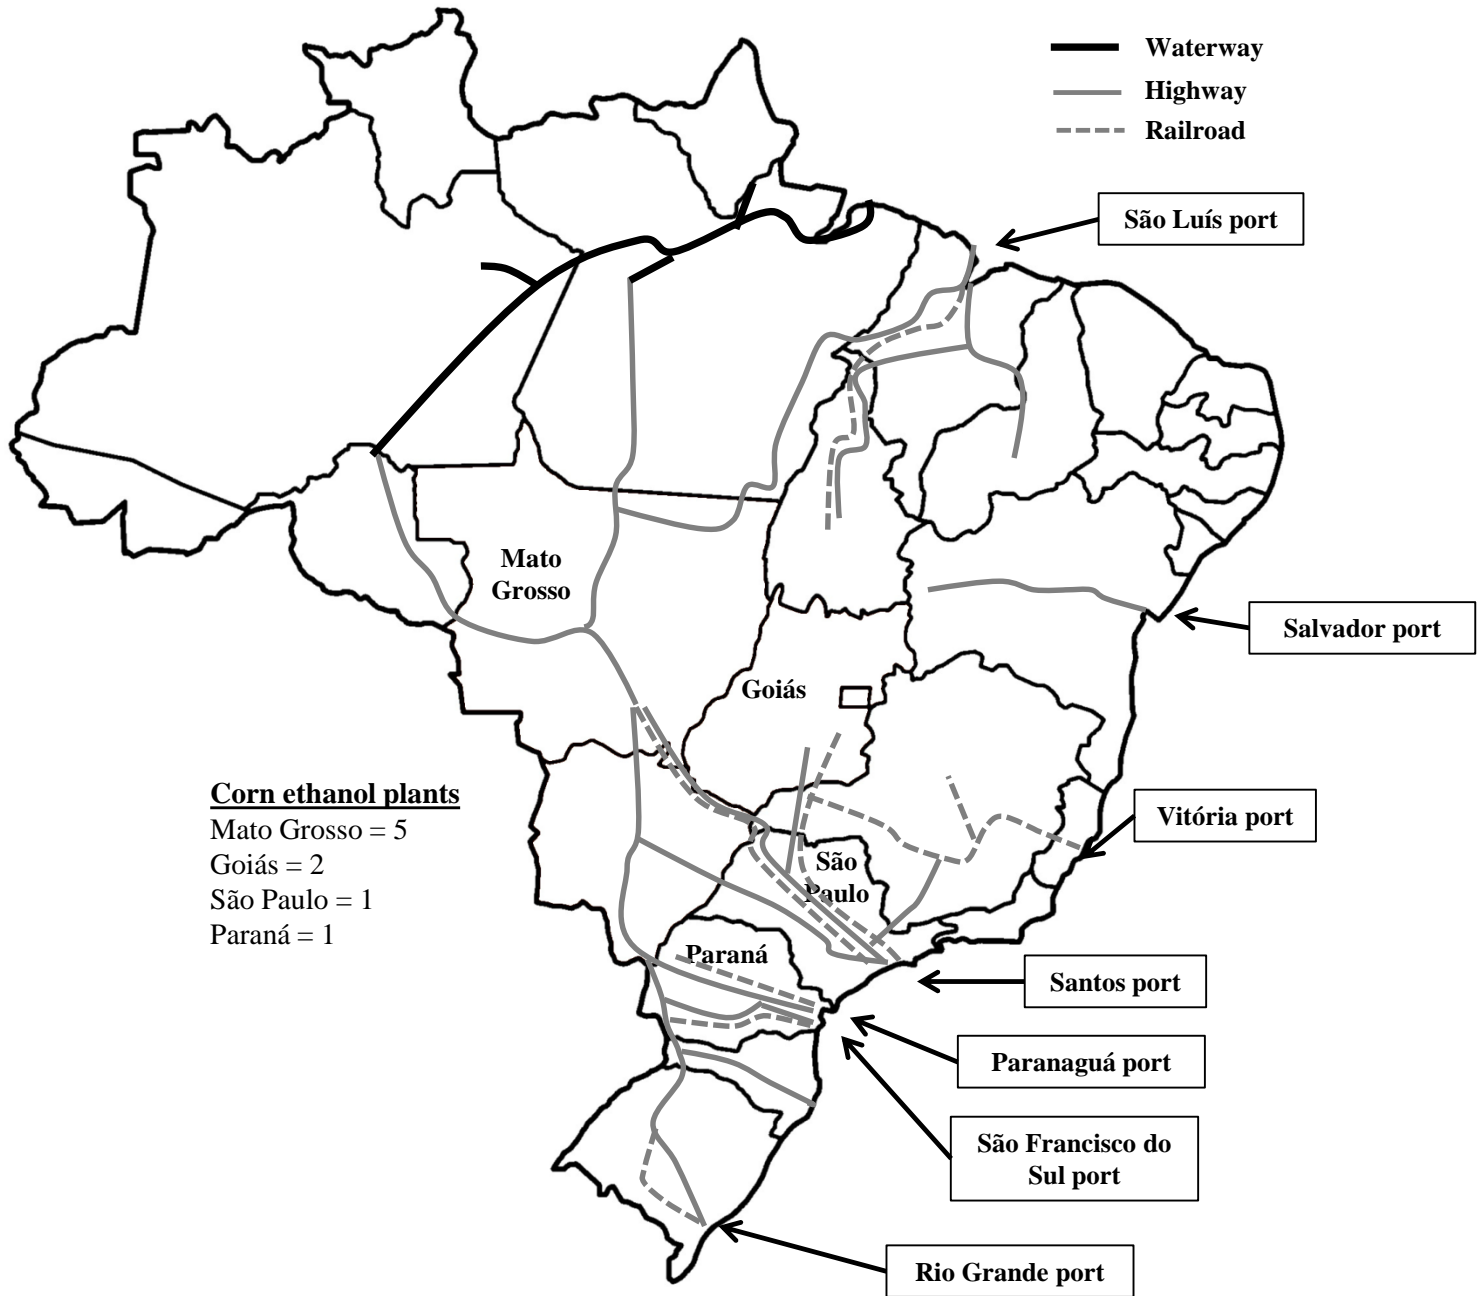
Waterway
Highway
Railroad

São Luís port

Mato Grosso

Salvador port

Goiás

Corn ethanol plants
Mato Grosso = 5
Goiás = 2
São Paulo = 1
Paraná = 1

Vitória port

São Paulo

Paraná

Santos port

Paranaguá port

São Francisco do Sul port

Rio Grande port